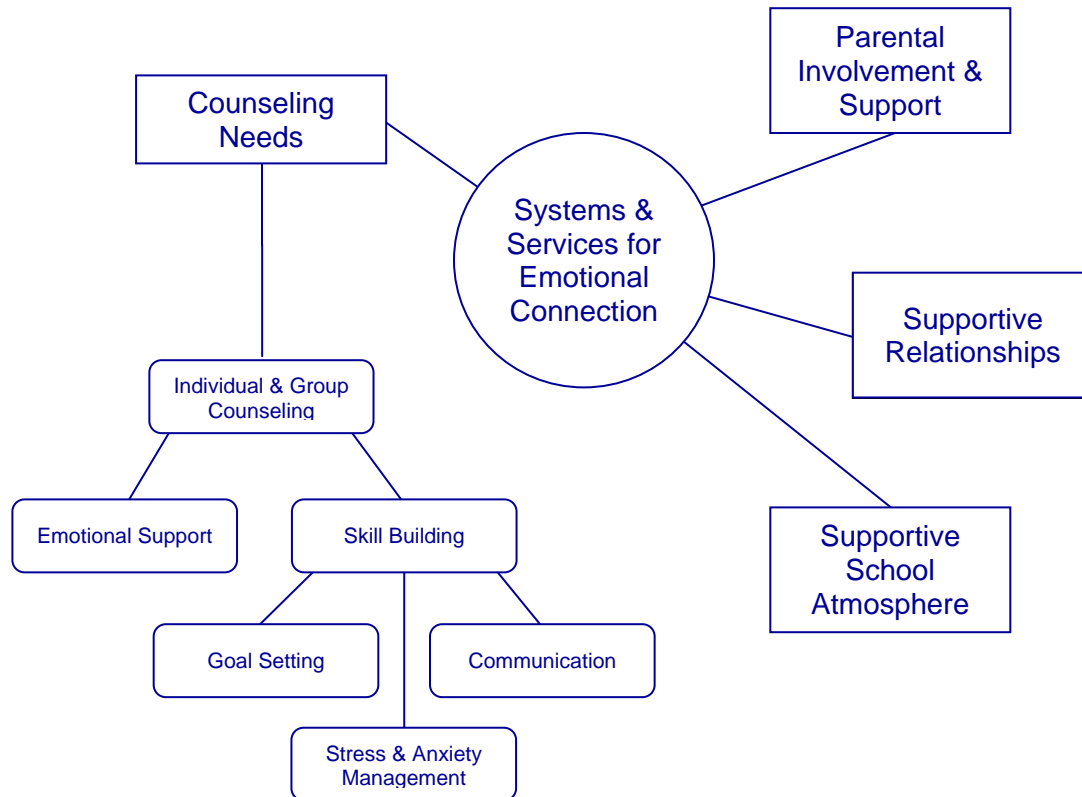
Systems & Services for Emotional Connection

Counseling Needs

Parental Involvement & Support

Supportive Relationships

Supportive School Atmosphere

Individual & Group Counseling

Emotional Support

Skill Building

Goal Setting

Communication

Stress & Anxiety Management